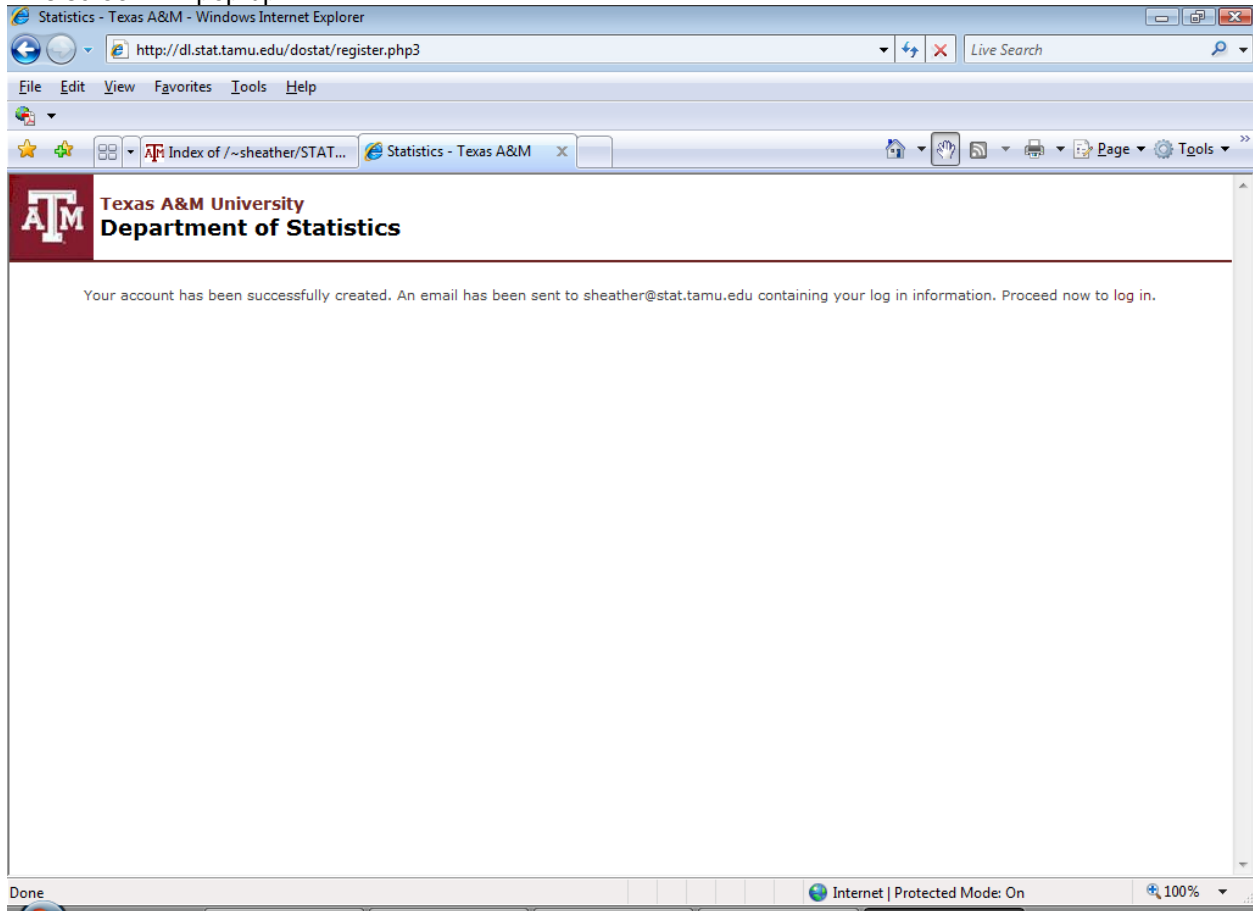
Statistics - Texas A&M - Windows Internet Explorer

http://dl.stat.tamu.edu/dostat/register.php3

Live Search

File Edit View Favorites Tools Help

Index of /~sheather/STAT...

Statistics - Texas A&M

Page

Tools

ATM

Texas A&M University
Department of Statistics

Your account has been successfully created. An email has been sent to sheather@stat.tamu.edu containing your log in information. Proceed now to log in.

Done

Internet | Protected Mode: On

100%